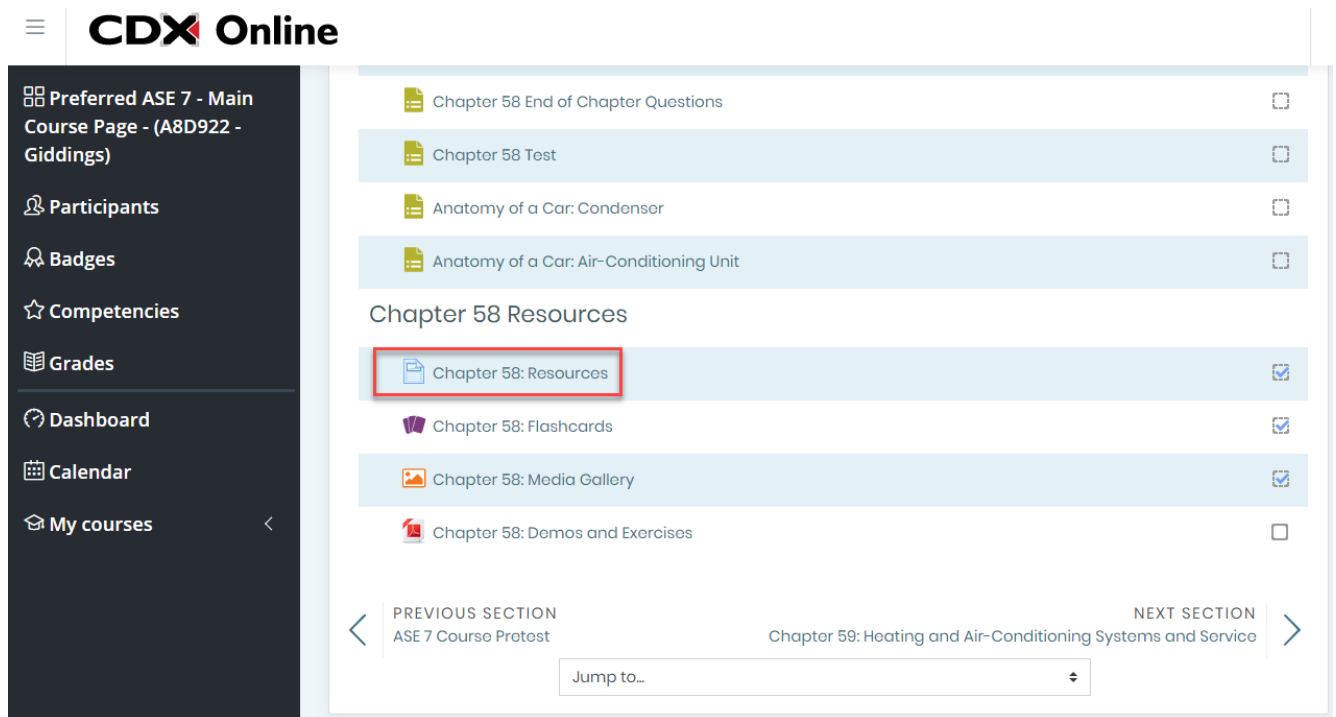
CDX Online

Preferred ASE 7 - Main Course Page - (A8D922 - Giddings)

Participants

Badges

Competencies

Grades

Dashboard

Calendar

My courses

Chapter 58 End of Chapter Questions

Chapter 58 Test

Anatomy of a Car: Condenser

Anatomy of a Car: Air-Conditioning Unit

Chapter 58 Resources

Chapter 58: Resources

Chapter 58: Flashcards

Chapter 58: Media Gallery

Chapter 58: Demos and Exercises

PREVIOUS SECTION
ASE 7 Course Pretest

NEXT SECTION
Chapter 59: Heating and Air-Conditioning Systems and Service

Jump to...